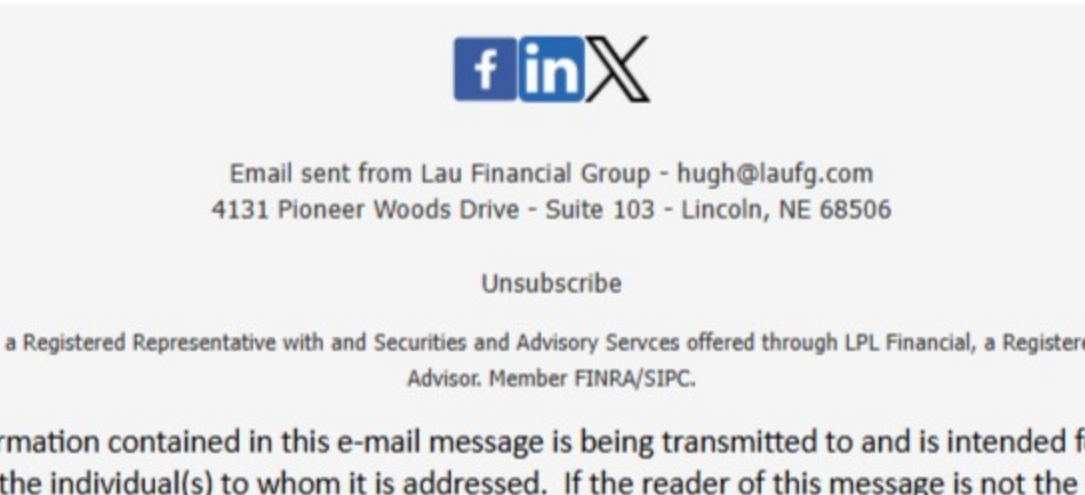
Email sent from Lau Financial Group - hugh@laufg.com
4131 Pioneer Woods Drive - Suite 103 - Lincoln, NE 68506

Unsubscribe

a Registered Representative with and Securities and Advisory Servces offered through LPL Financial, a Registere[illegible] Advisor. Member FINRA/SIPC.

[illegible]rmation contained in this e-mail message is being transmitted to and is intended f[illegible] the individual(s) to whom it is addressed. If the reader of this message is not the